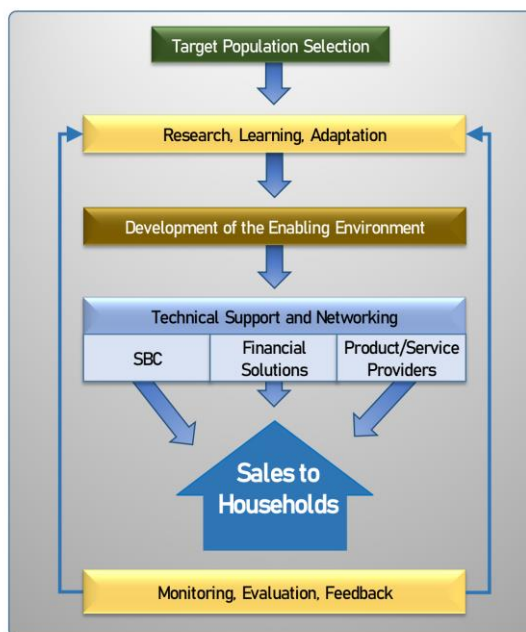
Target Population Selection

Research, Learning, Adaptation

Development of the Enabling Environment

Technical Support and Networking

| SBC | Financial Solutions | Product/Service Providers |
|---|---|---|

Sales to Households

Monitoring, Evaluation, Feedback